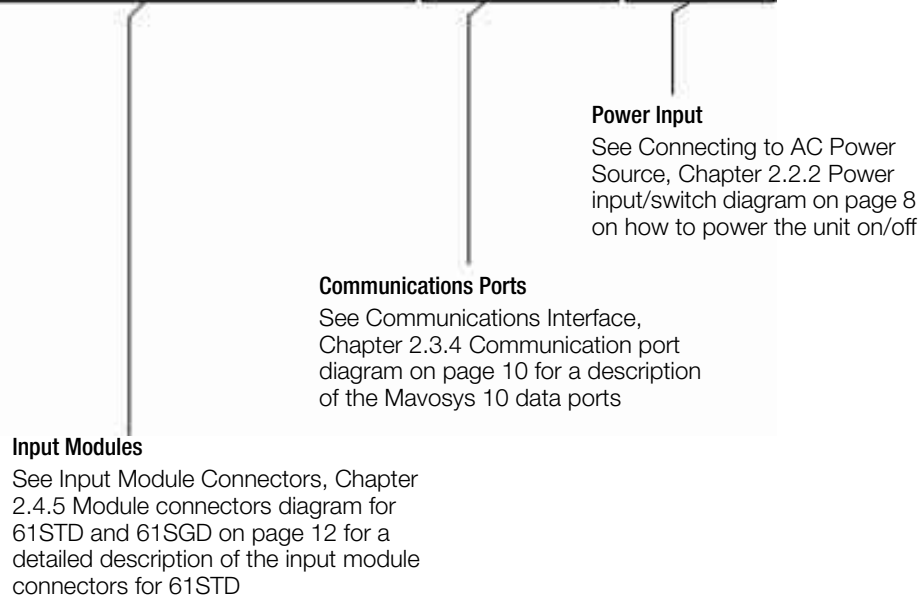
Power Input
See Connecting to AC Power Source, Chapter 2.2.2 Power input/switch diagram on page 8 on how to power the unit on/off

Communications Ports
See Communications Interface, Chapter 2.3.4 Communication port diagram on page 10 for a description of the Mavosys 10 data ports

Input Modules
See Input Module Connectors, Chapter 2.4.5 Module connectors diagram for 61STD and 61SGD on page 12 for a detailed description of the input module connectors for 61STD